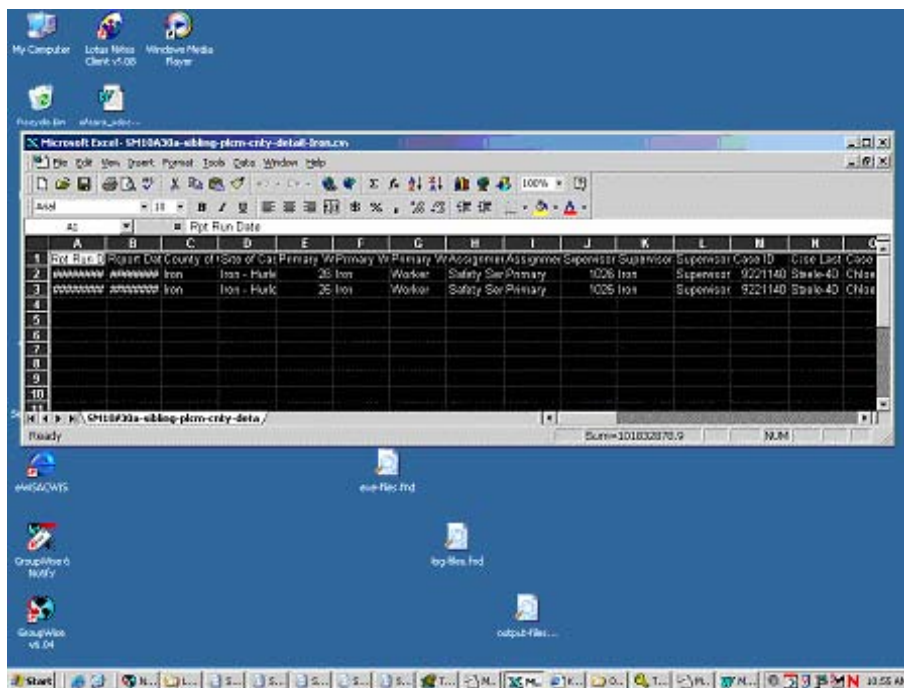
My Computer

Lotus Notes Client v5.08

Windows Media Player

Recycle Bin

eMaors_adsc...

Microsoft Excel - SM10A30a-sibling-plcm-cnty-detail-Iron.csv

File Edit View Insert Format Tools Data Window Help

100%

Arial

10

B I U

$ %

A1

Rpt Run Date

| | A | B | C | D | E | F | G | H | I | J | K | L | M | N | O |
|---|---|---|---|---|---|---|---|---|---|---|---|---|---|---|---|
| 1 | Rpt Run D | Report Dat | County of | Site of Cas | Primary W | Primary W | Primary W | Assignmen | Assignmen | Supervisor | Supervisor | Supervisor | Case ID | Case Last | Case |
| 2 | ######## | ######## | Iron | Iron - Hurle | 26 | Iron | Worker | Safety Ser | Primary | 1026 | Iron | Supervisor | 9221140 | Steele-40 | Chloe |
| 3 | ######## | ######## | Iron | Iron - Hurle | 26 | Iron | Worker | Safety Ser | Primary | 1026 | Iron | Supervisor | 9221140 | Steele-40 | Chloe |
| 4 | | | | | | | | | | | | | | | |
| 5 | | | | | | | | | | | | | | | |
| 6 | | | | | | | | | | | | | | | |
| 7 | | | | | | | | | | | | | | | |
| 8 | | | | | | | | | | | | | | | |
| 9 | | | | | | | | | | | | | | | |
| 10 | | | | | | | | | | | | | | | |

SM10A30a-sibling-plcm-cnty-deta

Ready

Sum=101832876.9

NUM

eWiSACWIS

exe-files.frd

GroupWise 6 Notify

log-files.frd

GroupWise v6.04

output-files....

Start

10:55 AM